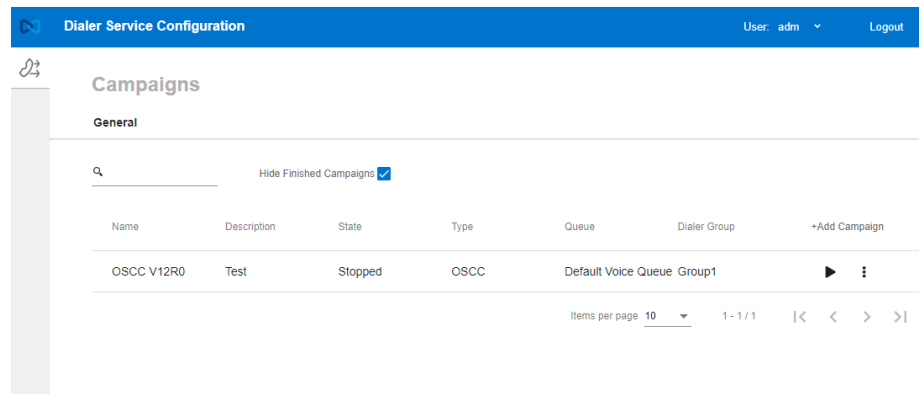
Dialer Service Configuration

User: adm

Logout

Campaigns

General

Hide Finished Campaigns

| Name | Description | State | Type | Queue | Dialer Group | +Add Campaign |
|---|---|---|---|---|---|---|
| OSCC V12R0 | Test | Stopped | OSCC | Default Voice Queue | Group1 | |

Items per page 10

1 - 1 / 1